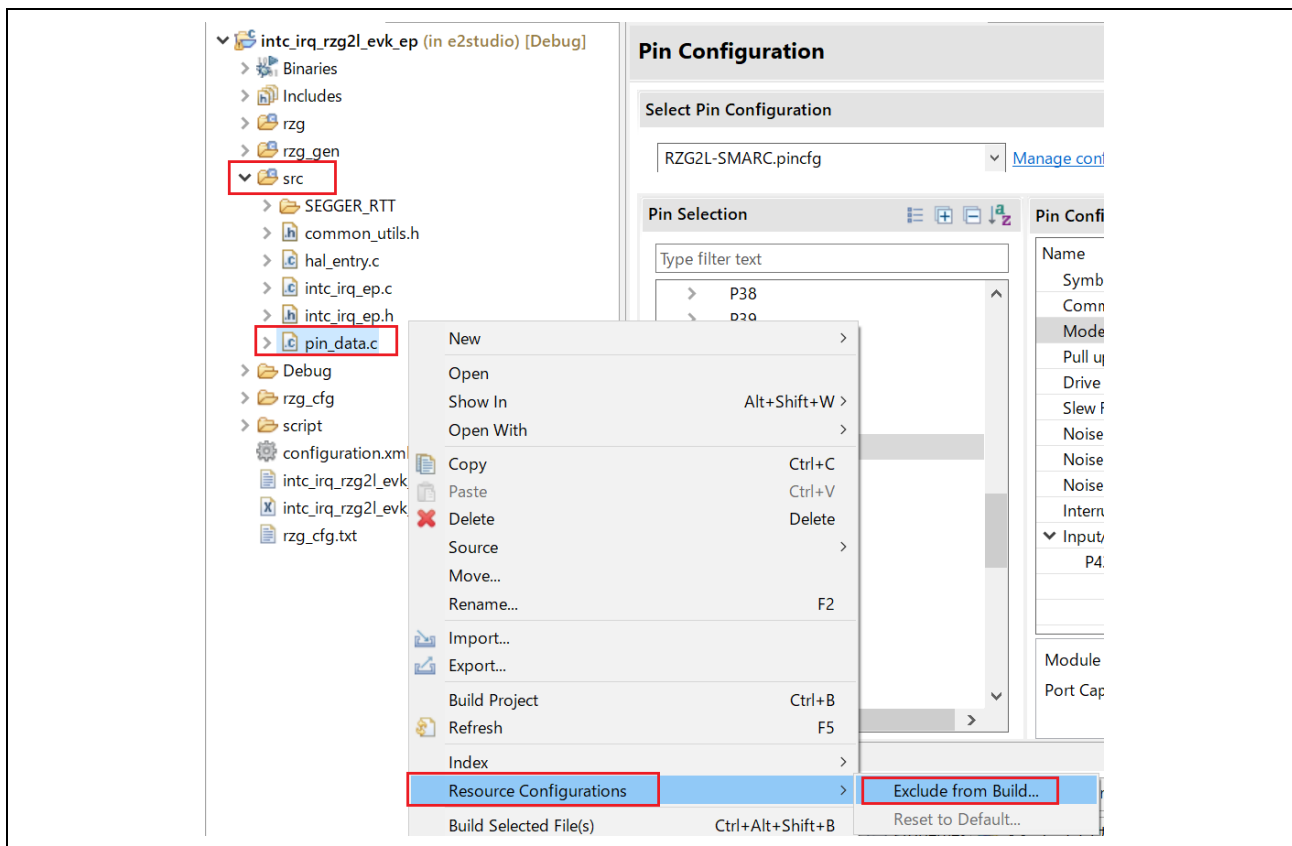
intc_irq_rzg2l_evk_ep (in e2studio) [Debug]
Binaries
Includes
rzg
rzg_gen
src
SEGGER_RTT
common_utils.h
hal_entry.c
intc_irq_ep.c
intc_irq_ep.h
pin_data.c
Debug
rzg_cfg
script
configuration.xml
intc_irq_rzg2l_evk
intc_irq_rzg2l_evk
rzg_cfg.txt

Pin Configuration

Select Pin Configuration

RZG2L-SMARC.pincfg

Manage conf

Pin Selection

Type filter text

P38
P39

Pin Confi

Name
Symb
Comm
Mode
Pull up
Drive
Slew R
Noise
Noise
Noise
Intern
Input
P4

Module
Port Cap

New
Open
Show In Alt+Shift+W
Open With
Copy Ctrl+C
Paste Ctrl+V
Delete Delete
Source
Move...
Rename... F2
Import...
Export...
Build Project Ctrl+B
Refresh F5
Index
Resource Configurations
Build Selected File(s) Ctrl+Alt+Shift+B

Exclude from Build...
Reset to Default...